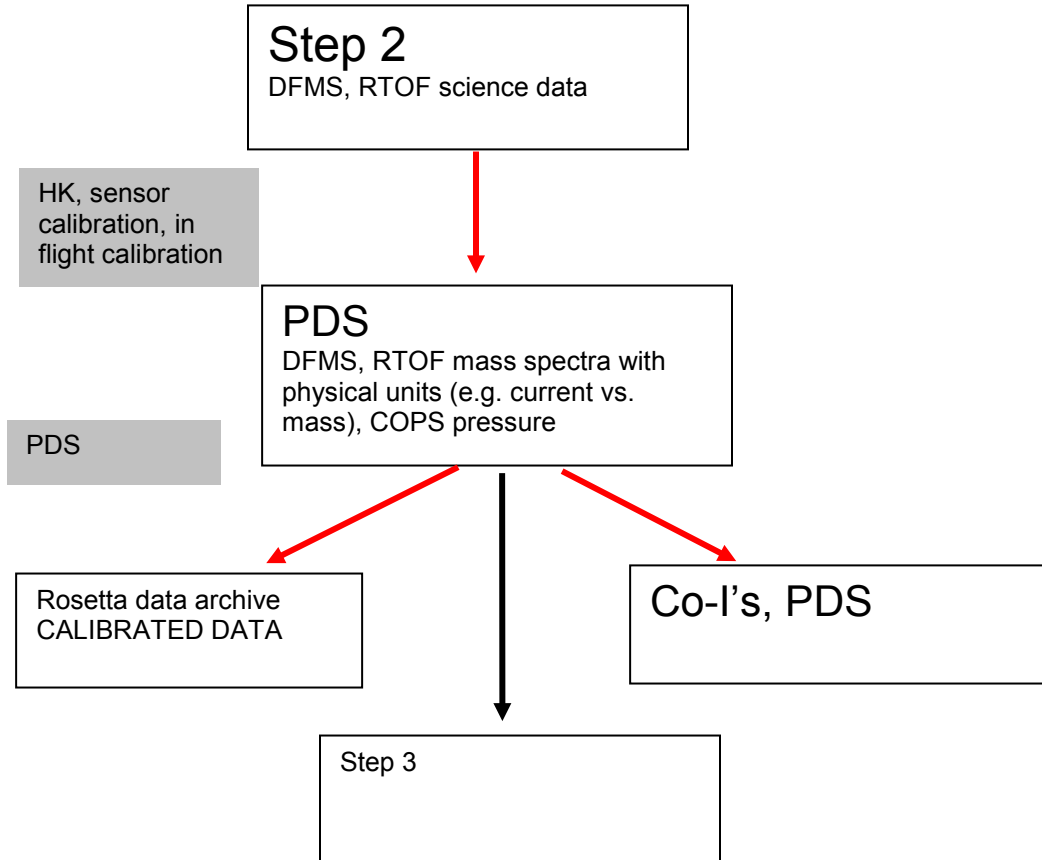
Step 2
DFMS, RTOF science data

HK, sensor calibration, in flight calibration

PDS
DFMS, RTOF mass spectra with physical units (e.g. current vs. mass), COPS pressure

PDS

Rosetta data archive
CALIBRATED DATA

Co-I's, PDS

Step 3